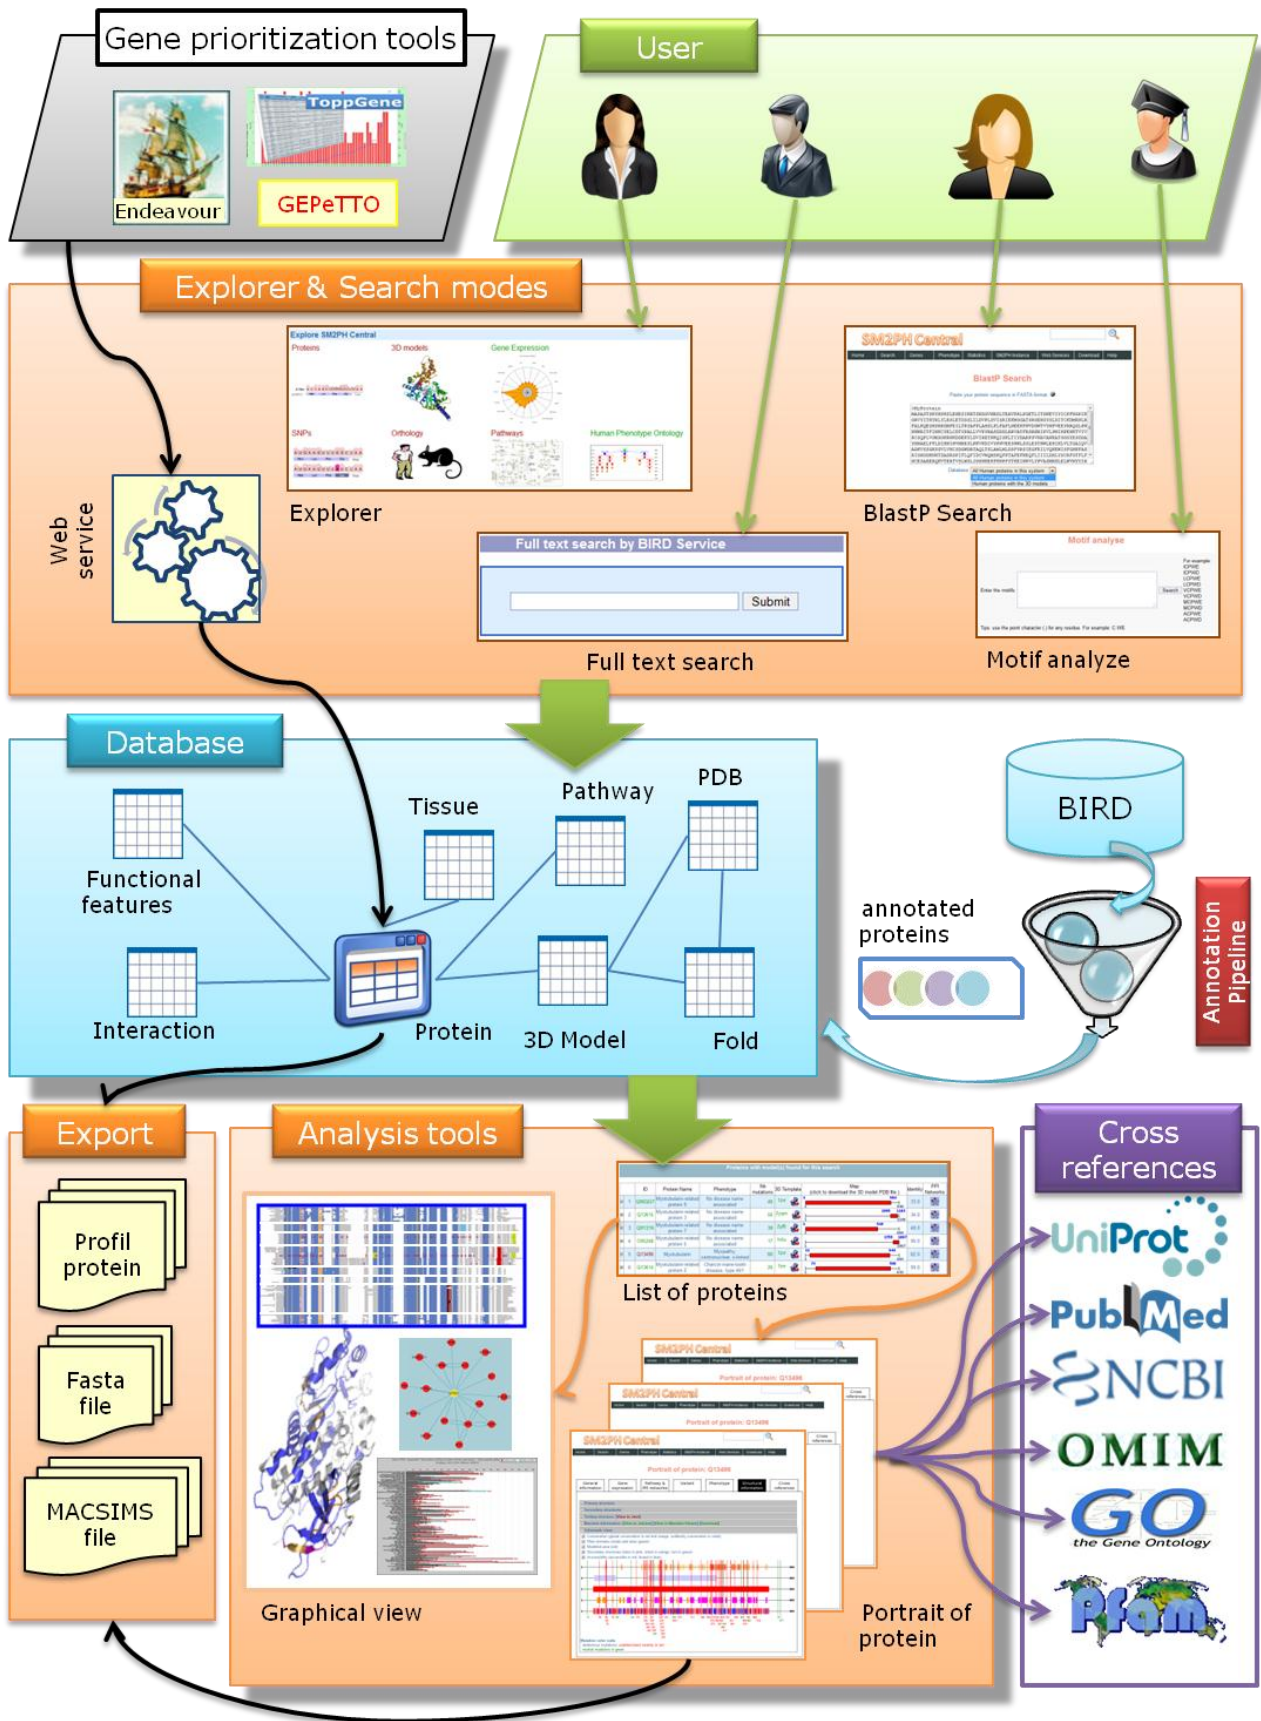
Gene prioritization tools

Endeavour

ToppGene

GEPeTTO

User

Explorer & Search modes

Explore SM2PH Central

Proteins

3D models

Gene Expression

SNPs

Orthology

Pathways

Human Phenotype Ontology

Explorer

SM2PH Central

BlastP Search

BlastP Search

Web service

Full text search by BIRD Service

Submit

Full text search

Motif analyze

Motif analyze

Database

Functional features

Tissue

Pathway

PDB

BIRD

annotated proteins

Annotation Pipeline

Interaction

Protein

3D Model

Fold

Export

Analysis tools

Cross references

Profil protein

Fasta file

MACSIMS file

List of proteins

SM2PH Central

SM2PH Central

SM2PH Central

UniProt

PubMed

NCBI

OMIM

GO the Gene Ontology

Pfam

Graphical view

Portrait of protein